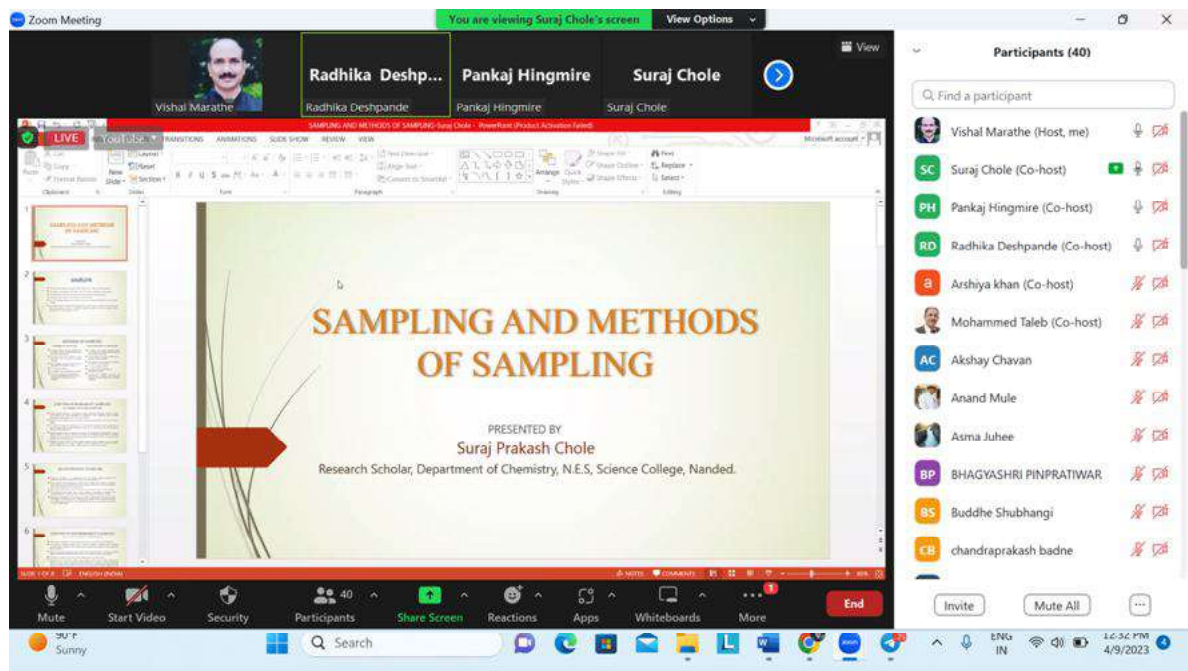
Zoom Meeting

You are viewing Suraj Chole's screen View Options

View

Vishal Marathe

Radhika Deshp...
Radhika Deshpande

Pankaj Hingmire
Pankaj Hingmire

Suraj Chole
Suraj Chole

LIVE

SAMPLING AND METHODS OF SAMPLING-Suraj Chole - PowerPoint (Product Activation Failed)

TRANSITIONS ANIMATIONS SLIDE SHOW REVIEW VIEW

SAMPLING AND METHODS OF SAMPLING

PRESENTED BY
Suraj Prakash Chole
Research Scholar, Department of Chemistry, N.E.S, Science College, Nanded.

Participants (40)

Find a participant

Vishal Marathe (Host, me)
SC Suraj Chole (Co-host)
PH Pankaj Hingmire (Co-host)
RD Radhika Deshpande (Co-host)
a Arshiya khan (Co-host)
Mohammed Taleb (Co-host)
AC Akshay Chavan
Anand Mule
Asma Juhee
BP BHAGYASHRI PINPRATIWAR
BS Buddhe Shubhangi
CB chandraprakash badne

Invite Mute All ...

Mute Start Video Security 40 Participants Share Screen Reactions Apps Whiteboards More End

90°F
Sunny

Search

ENG
IN

12:32 PM
4/9/2023